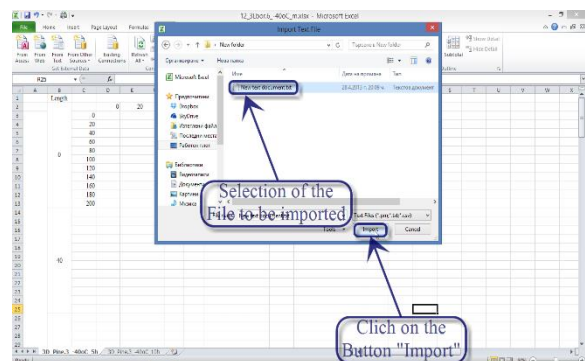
12_3Lbor6_40oC_mutax - Microsoft Excel

File Home Insert Page Layout Formulas

From Access From Web From Text From Other Sources Existing Connections Refresh All

Get External Data

R23

Length

0 20

0
20
40
60
80
100
120
140
160
180
200

0

40

Import Text File

New folder

Организиране Нова папка

Microsoft Excel

Предпочитани

Библиотеки

Име Дата на промяна Тип

New text document.txt 28.6.2012 г. 20:09 ч. Текстов документ

Text Files (*.prn;*.txt;*.csv)

Tools Import Cancel

Selection of the File to be imported

Clich on the Button "Import"

3D_Plane1_40oC_5h